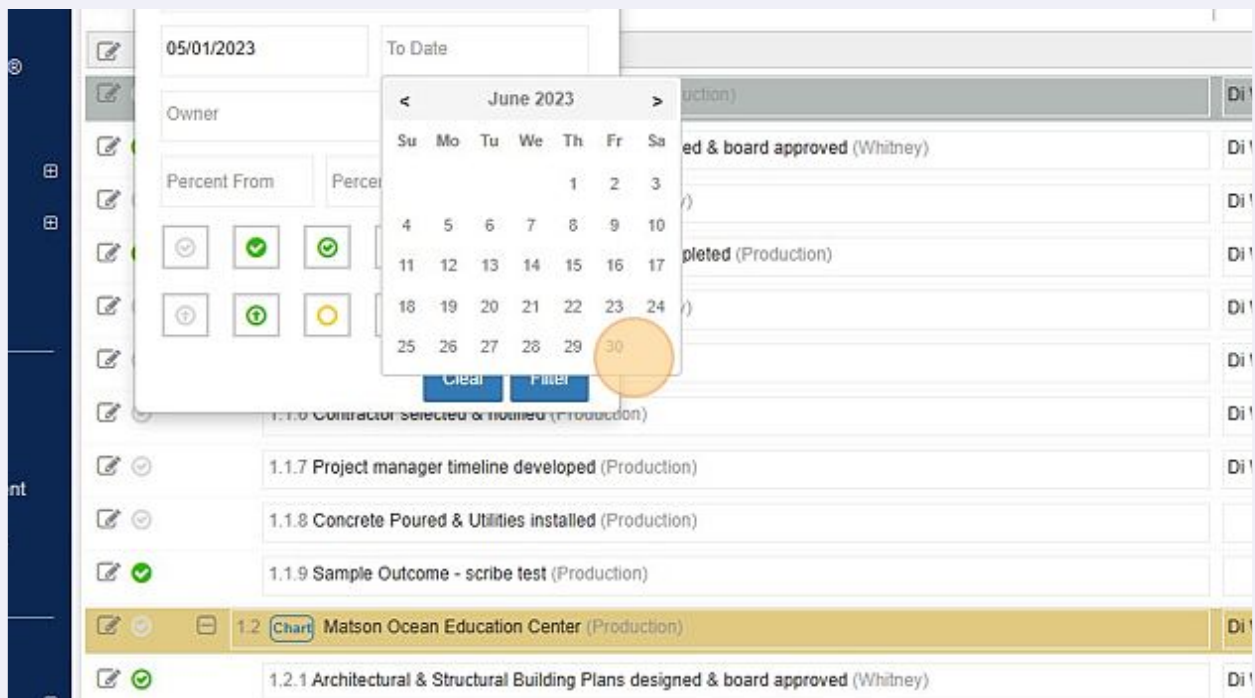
®

nt

05/01/2023

To Date

Owner

Percent From

Percen

<

June 2023

>

| Su | Mo | Tu | We | Th | Fr | Sa |
|---|---|---|---|---|---|---|
| | | | | 1 | 2 | 3 |
| 4 | 5 | 6 | 7 | 8 | 9 | 10 |
| 11 | 12 | 13 | 14 | 15 | 16 | 17 |
| 18 | 19 | 20 | 21 | 22 | 23 | 24 |
| 25 | 26 | 27 | 28 | 29 | 30 | |

Clear

Filter

uction)

ed & board approved (Whitney)

)

pleted (Production)

)

1.1.6 Contractor selected & notified (Production)

1.1.7 Project manager timeline developed (Production)

1.1.8 Concrete Poured & Utilities installed (Production)

1.1.9 Sample Outcome - scribe test (Production)

1.2 Chart Matson Ocean Education Center (Production)

1.2.1 Architectural & Structural Building Plans designed & board approved (Whitney)

Di

Di

Di

Di

Di

Di

Di

Di

Di

Di